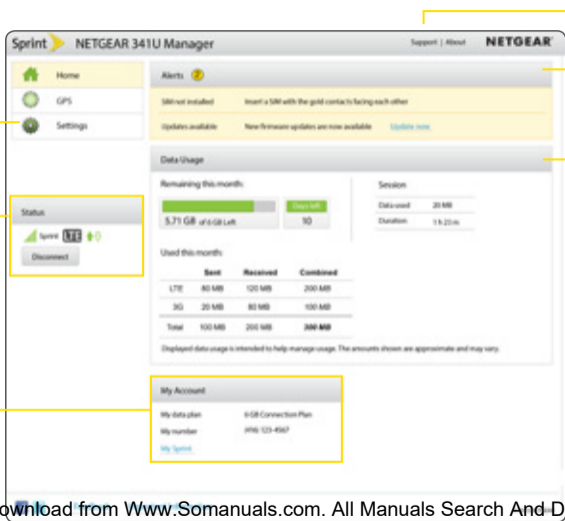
Sprint NETGEAR 341U Manager

Support | About NETGEAR

Home

GPS

Settings

Alerts 2

SIM not installed Insert a SIM with the gold contacts facing each other

Updates available New firmware updates are now available Update now

Data Usage

Remaining this month:

5.71 GB of 6 GB Left

Days left 10

Session

| | |
|---|---|
| Data used | 20 MB |
| Duration | 1 h 23 m |

Status

Sprint LTE

Disconnect

Used this month:

| | Sent | Received | Combined |
|---|---|---|---|
| LTE | 80 MB | 120 MB | 200 MB |
| 3G | 20 MB | 80 MB | 100 MB |
| Total | 100 MB | 200 MB | 300 MB |

Displayed data usage is intended to help manage usage. The amounts shown are approximate and may vary.

My Account

My data plan 6 GB Connection Plan

My number (916) 123-4567

My Sprint

Download from Www.Somanuals.com. All Manuals Search And D